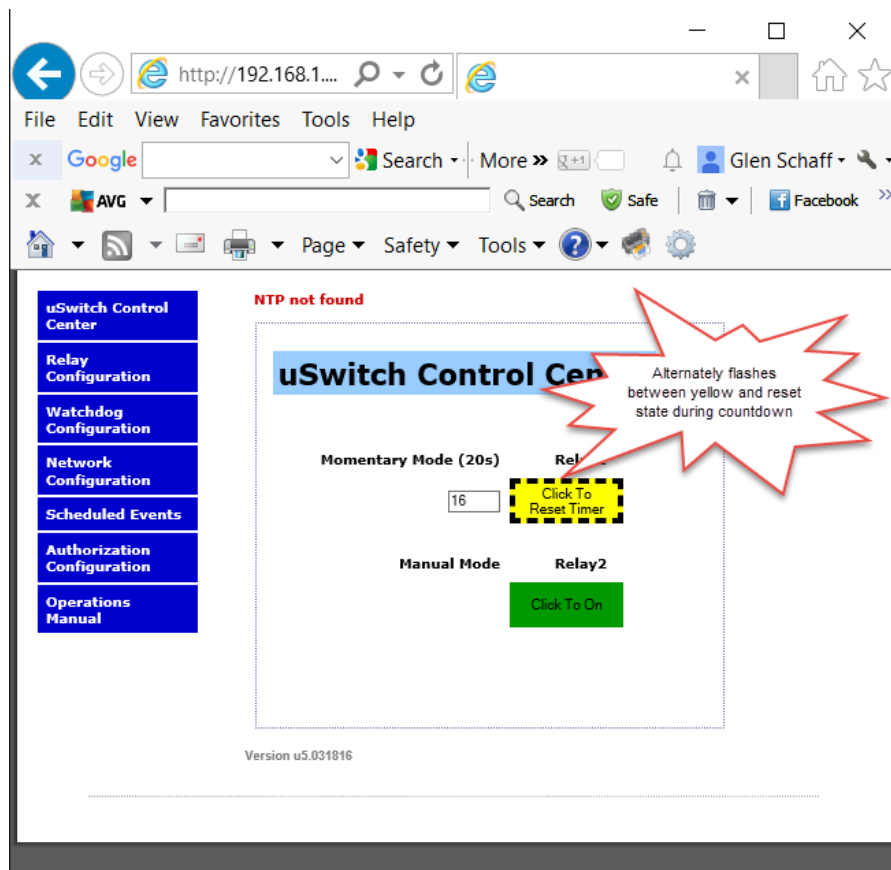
http://192.168.1....

File Edit View Favorites Tools Help

Google Search More » Glen Schaff

AVG Search Safe Facebook

Page Safety Tools

uSwitch Control Center

Relay Configuration

Watchdog Configuration

Network Configuration

Scheduled Events

Authorization Configuration

Operations Manual

NTP not found

uSwitch Control Cen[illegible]

Alternately flashes between yellow and reset state during countdown

Momentary Mode (20s) Rel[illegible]

16 Click To Reset Timer

Manual Mode Relay2

Click To On

Version u5.031816